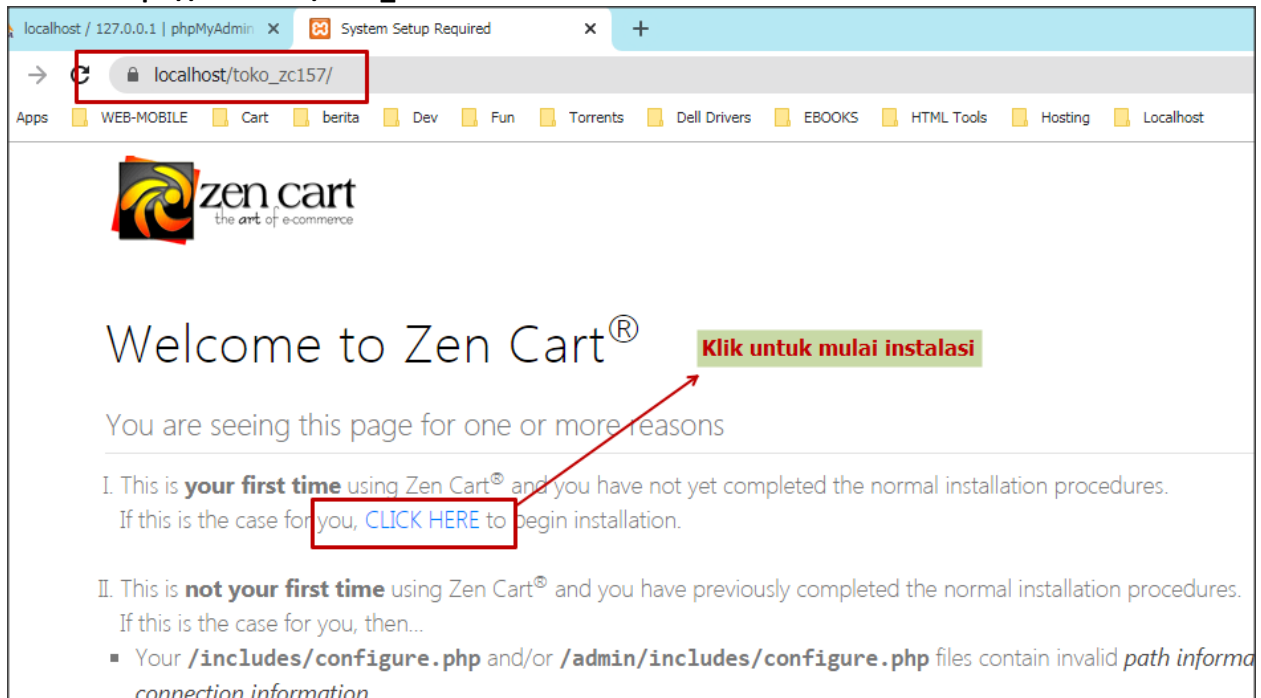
localhost / 127.0.0.1 | phpMyAdmin ×
System Setup Required ×
+

localhost/toko_zc157/

Apps WEB-MOBILE Cart berita Dev Fun Torrents Dell Drivers EBOOKS HTML Tools Hosting Localhost

zen cart
the art of e-commerce

Welcome to Zen Cart®

Klik untuk mulai instalasi

You are seeing this page for one or more reasons

I. This is **your first time** using Zen Cart® and you have not yet completed the normal installation procedures. If this is the case for you, CLICK HERE to begin installation.

II. This is **not your first time** using Zen Cart® and you have previously completed the normal installation procedures. If this is the case for you, then...

- Your **/includes/configure.php** and/or **/admin/includes/configure.php** files contain invalid *path informa* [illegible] *connection information*